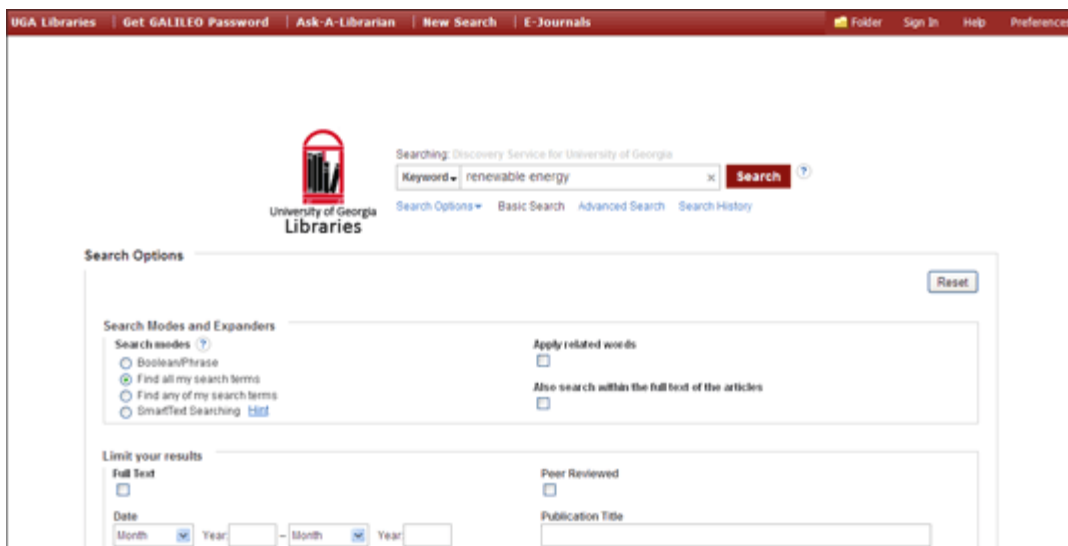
UGA Libraries | Get GALILEO Password | Ask-A-Librarian | New Search | E-Journals

Folder Sign In Help Preferences

University of Georgia Libraries

Searching: Discovery Service for University of Georgia

Keyword renewable energy × Search ?

Search Options Basic Search Advanced Search Search History

Search Options

Reset

Search Modes and Expanders

Search modes ?

Boolean/Phrase

Find all my search terms

Find any of my search terms

SmartText Searching Hint

Apply related words

Also search within the full text of the articles

Limit your results

Full Text

Peer Reviewed

Date

Month Year – Month Year

Publication Title